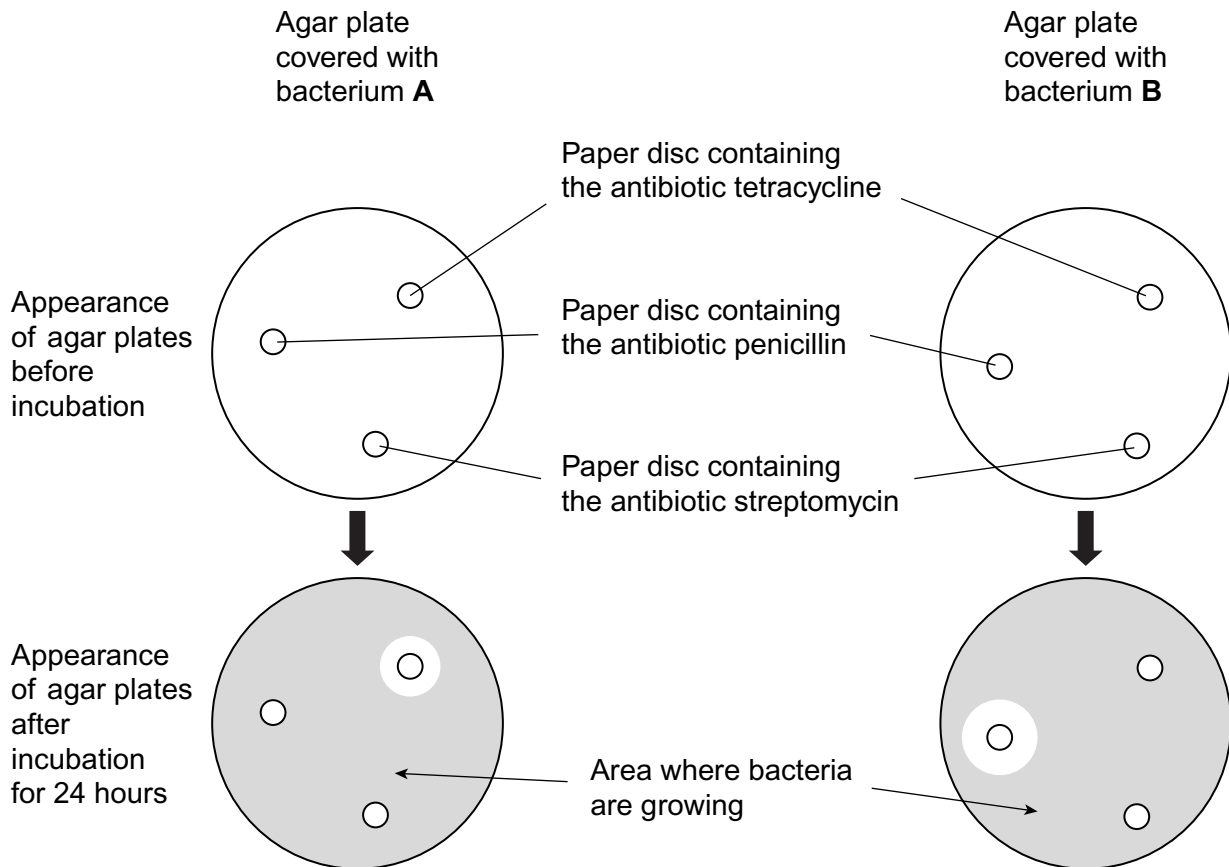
Agar plate covered with bacterium **A**

Agar plate covered with bacterium **B**

Paper disc containing the antibiotic tetracycline

Appearance of agar plates before incubation

Paper disc containing the antibiotic penicillin

Paper disc containing the antibiotic streptomycin

Appearance of agar plates after incubation for 24 hours

Area where bacteria are growing